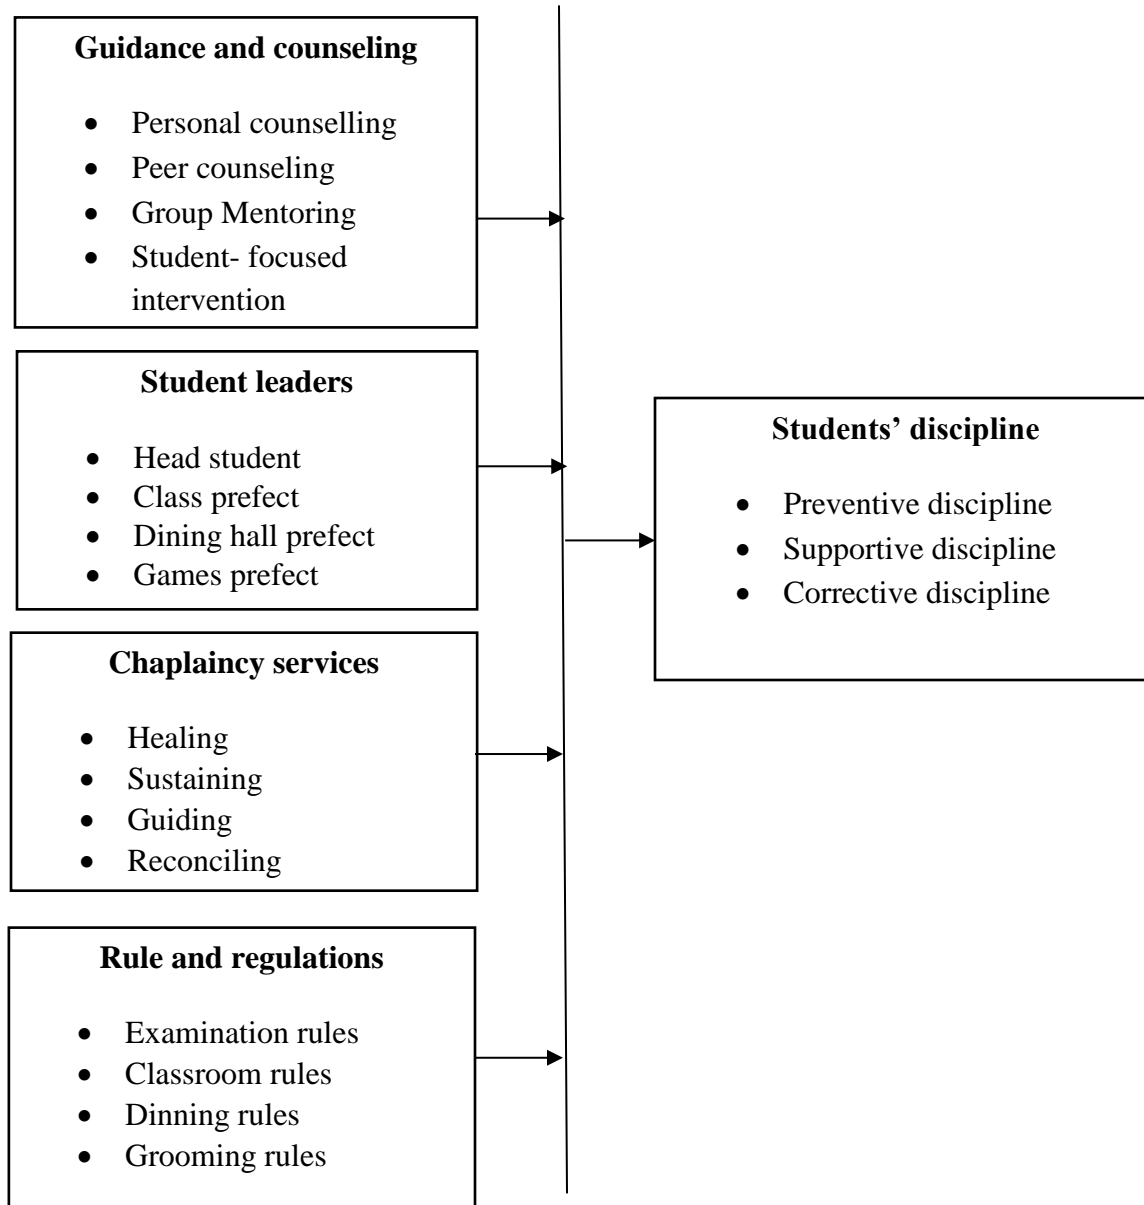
**Guidance and counseling**

- Personal counselling
- Peer counseling
- Group Mentoring
- Student- focused intervention

**Student leaders**

- Head student
- Class prefect
- Dining hall prefect
- Games prefect

**Chaplaincy services**

- Healing
- Sustaining
- Guiding
- Reconciling

**Rule and regulations**

- Examination rules
- Classroom rules
- Dinning rules
- Grooming rules

**Students' discipline**

- Preventive discipline
- Supportive discipline
- Corrective discipline